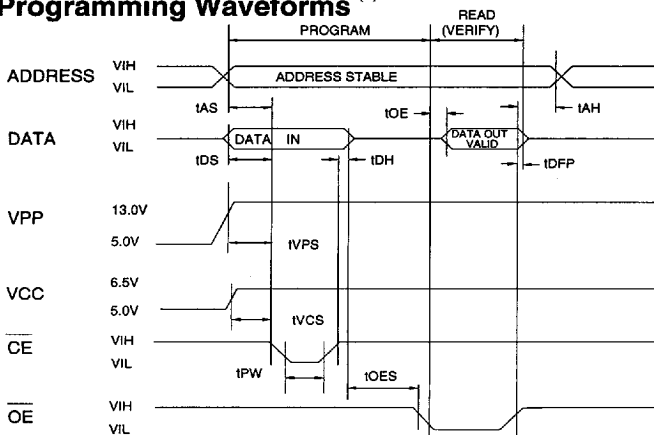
Programming Waveforms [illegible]

PROGRAM

READ (VERIFY)

ADDRESS VIH VIL

ADDRESS STABLE

tAS

tOE

tAH

DATA VIH VIL

DATA IN

DATA OUT VALID

tDS

tDH

tDFP

VPP 13.0V 5.0V

tVPS

VCC 6.5V 5.0V

tVCS

$\overline{CE}$ VIH VIL

tPW

tOES

$\overline{OE}$ VIH VIL